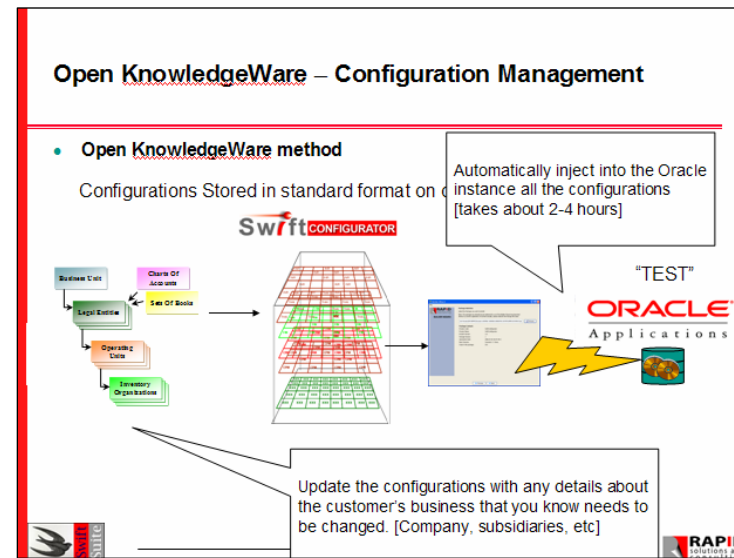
Open KnowledgeWare – Configuration Management

• Open KnowledgeWare method

Configurations Stored in standard format on c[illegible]

Automatically inject into the Oracle instance all the configurations [takes about 2-4 hours]

Swift CONFIGURATOR

"TEST"

ORACLE
Applications

Business Unit
Charts Of Accounts
Sets Of Books
Legal Entities
Operating Units
Inventory Organisations

Update the configurations with any details about the customer's business that you know needs to be changed. [Company, subsidiaries, etc]

Swift Suite

RAPI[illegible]
solutions a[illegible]